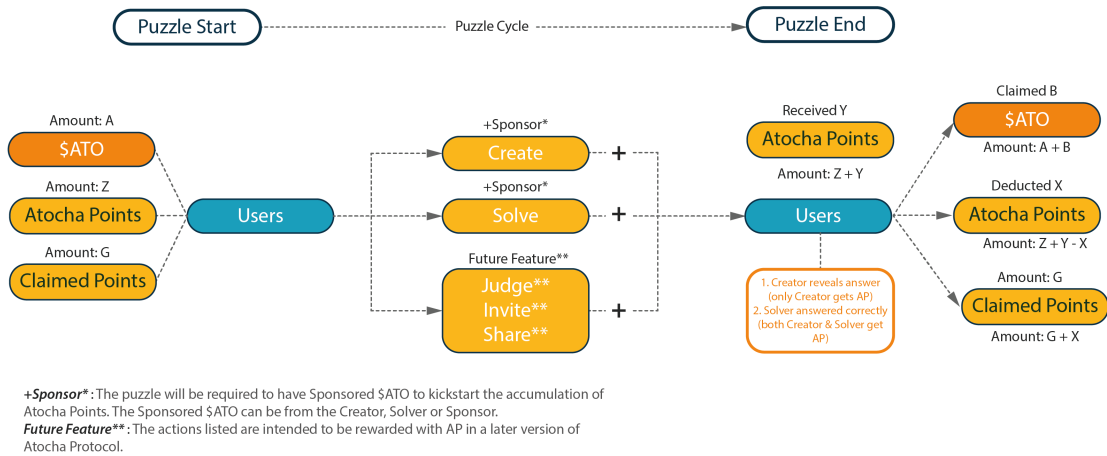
Puzzle Start

Puzzle Cycle

Puzzle End

Amount: A

$ATO

Amount: Z

Atocha Points

Amount: G

Claimed Points

Users

+Sponsor*

Create

+

+Sponsor*

Solve

+

Future Feature**

Judge**
Invite**
Share**

+

Received Y

Atocha Points

Amount: Z + Y

Users

1. Creator reveals answer (only Creator gets AP)
2. Solver answered correctly (both Creator & Solver get AP)

Claimed B

$ATO

Amount: A + B

Deducted X

Atocha Points

Amount: Z + Y - X

Amount: G

Claimed Points

Amount: G + X

**+Sponsor***: The puzzle will be required to have Sponsored $ATO to kickstart the accumulation of Atocha Points. The Sponsored $ATO can be from the Creator, Solver or Sponsor.
**Future Feature****: The actions listed are intended to be rewarded with AP in a later version of Atocha Protocol.